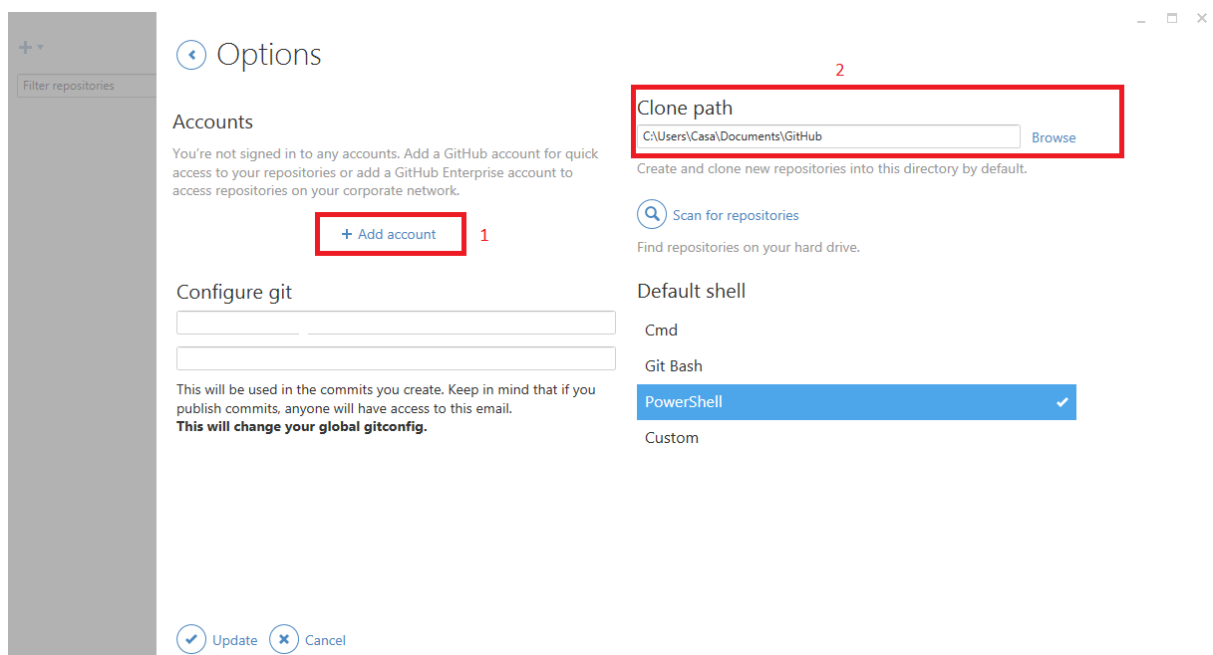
+ ▾

Filter repositories

Options

Accounts

You're not signed in to any accounts. Add a GitHub account for quick access to your repositories or add a GitHub Enterprise account to access repositories on your corporate network.

+ Add account

1

Configure git

This will be used in the commits you create. Keep in mind that if you publish commits, anyone will have access to this email.
**This will change your global gitconfig.**

2

Clone path

C:\Users\Casa\Documents\GitHub

Browse

Create and clone new repositories into this directory by default.

Scan for repositories

Find repositories on your hard drive.

Default shell

Cmd

Git Bash

PowerShell

Custom

Update

Cancel